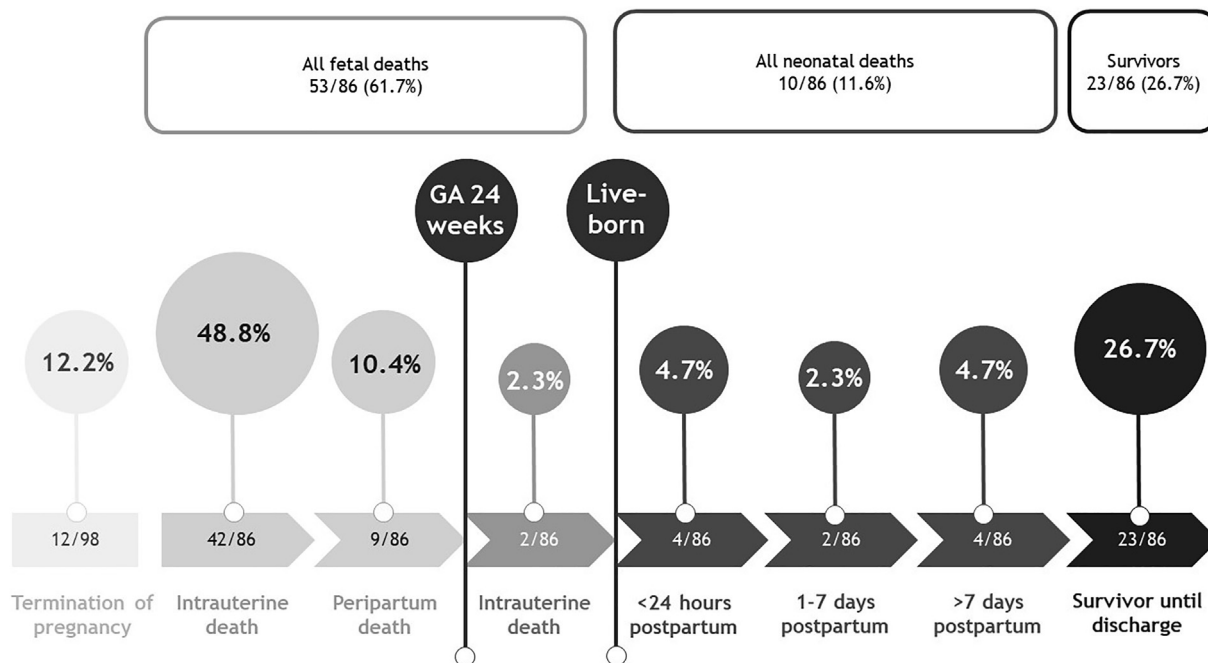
All fetal deaths
53/86 (61.7%)

All neonatal deaths
10/86 (11.6%)

Survivors
23/86 (26.7%)

GA 24 weeks

Live-born

12.2%

48.8%

10.4%

2.3%

4.7%

2.3%

4.7%

26.7%

12/98

42/86

9/86

2/86

4/86

2/86

4/86

23/86

Termination of pregnancy

Intrauterine death

Peripartum death

Intrauterine death

<24 hours postpartum

1-7 days postpartum

>7 days postpartum

Survivor until discharge